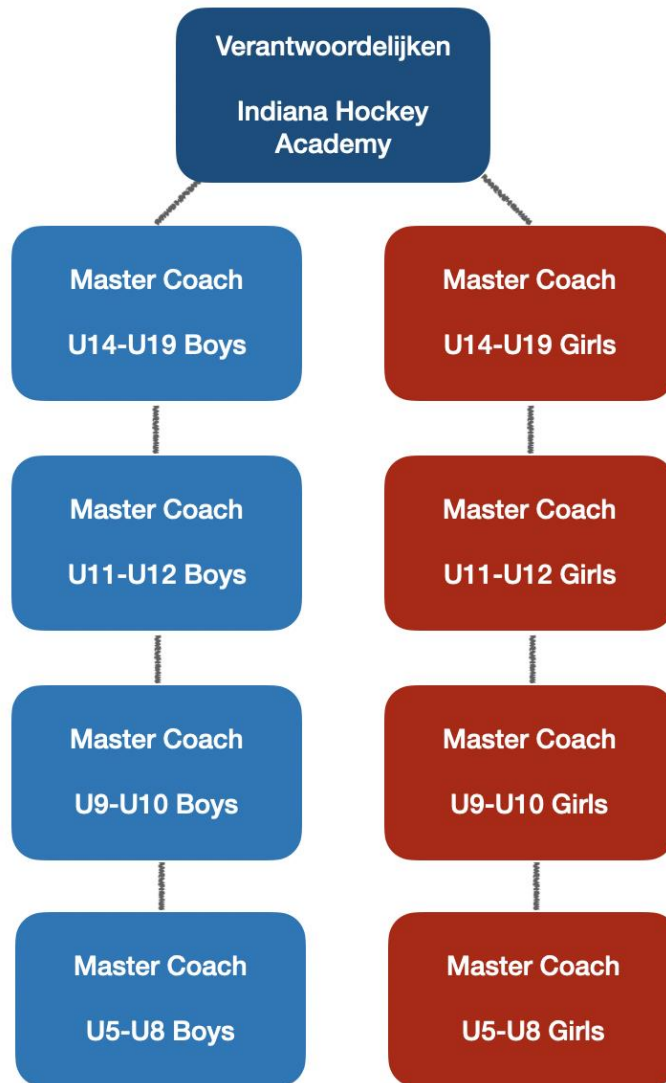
Verantwoordelijken

Indiana Hockey Academy

Master Coach

U14-U19 Boys

Master Coach

U11-U12 Boys

Master Coach

U9-U10 Boys

Master Coach

U5-U8 Boys

Master Coach

U14-U19 Girls

Master Coach

U11-U12 Girls

Master Coach

U9-U10 Girls

Master Coach

U5-U8 Girls